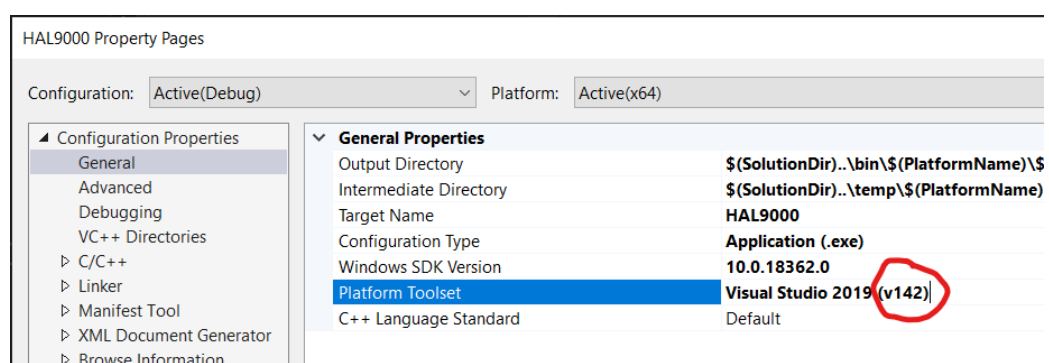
HAL9000 Property Pages

Configuration: Active(Debug)

Platform: Active(x64)

◢ Configuration Properties
General
Advanced
Debugging
VC++ Directories
▷ C/C++
▷ Linker
▷ Manifest Tool
▷ XML Document Generator
▷ Browse Information

| General Properties | |
|---|---|
| Output Directory | $(SolutionDir)..\bin\$(PlatformName)\$ |
| Intermediate Directory | $(SolutionDir)..\temp\$(PlatformName) |
| Target Name | HAL9000 |
| Configuration Type | Application (.exe) |
| Windows SDK Version | 10.0.18362.0 |
| Platform Toolset | Visual Studio 2019 (v142) |
| C++ Language Standard | Default |